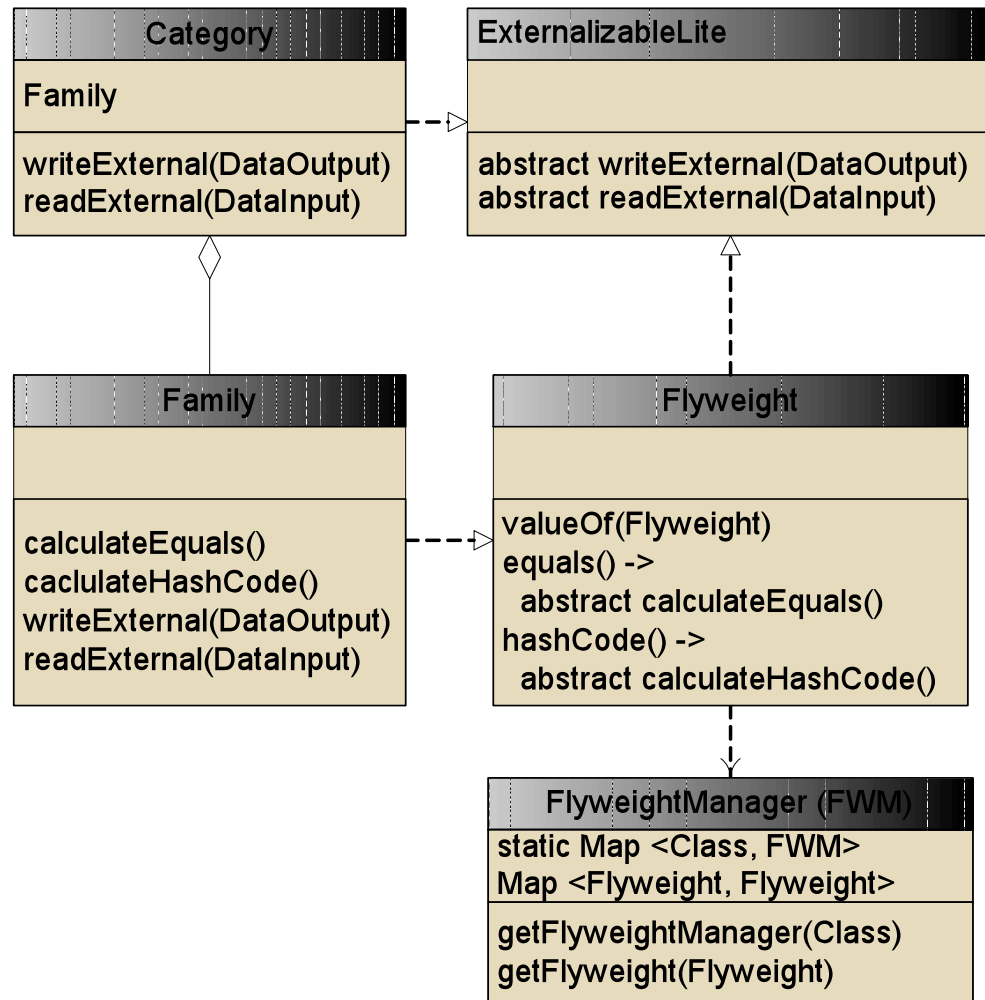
Category

Family

writeExternal(DataOutput)
readExternal(DataInput)

ExternalizableLite

abstract writeExternal(DataOutput)
abstract readExternal(DataInput)

Family

calculateEquals()
caclulateHashCode()
writeExternal(DataOutput)
readExternal(DataInput)

Flyweight

valueOf(Flyweight)
equals() ->
abstract calculateEquals()
hashCode() ->
abstract calculateHashCode()

FlyweightManager (FWM)

static Map <Class, FWM>
Map <Flyweight, Flyweight>

getFlyweightManager(Class)
getFlyweight(Flyweight)